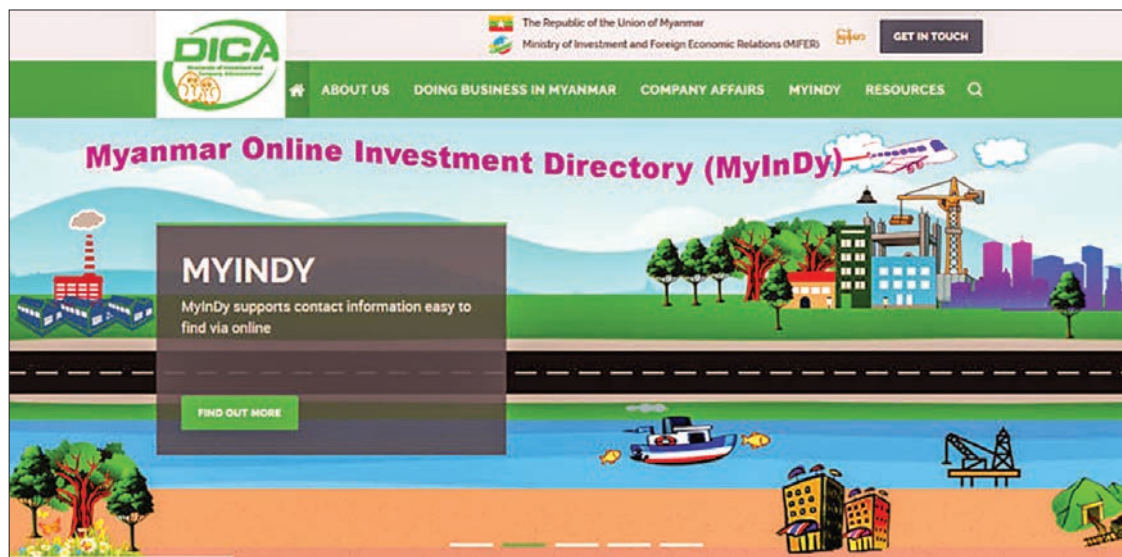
DICA
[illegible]

The Republic of the Union of Myanmar
Ministry of Investment and Foreign Economic Relations (MIFER)

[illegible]

GET IN TOUCH

ABOUT US
DOING BUSINESS IN MYANMAR
COMPANY AFFAIRS
MYINDY
RESOURCES

Myanmar Online Investment Directory (MyInDy)

MYINDY

MyInDy supports contact information easy to find via online

FIND OUT MORE